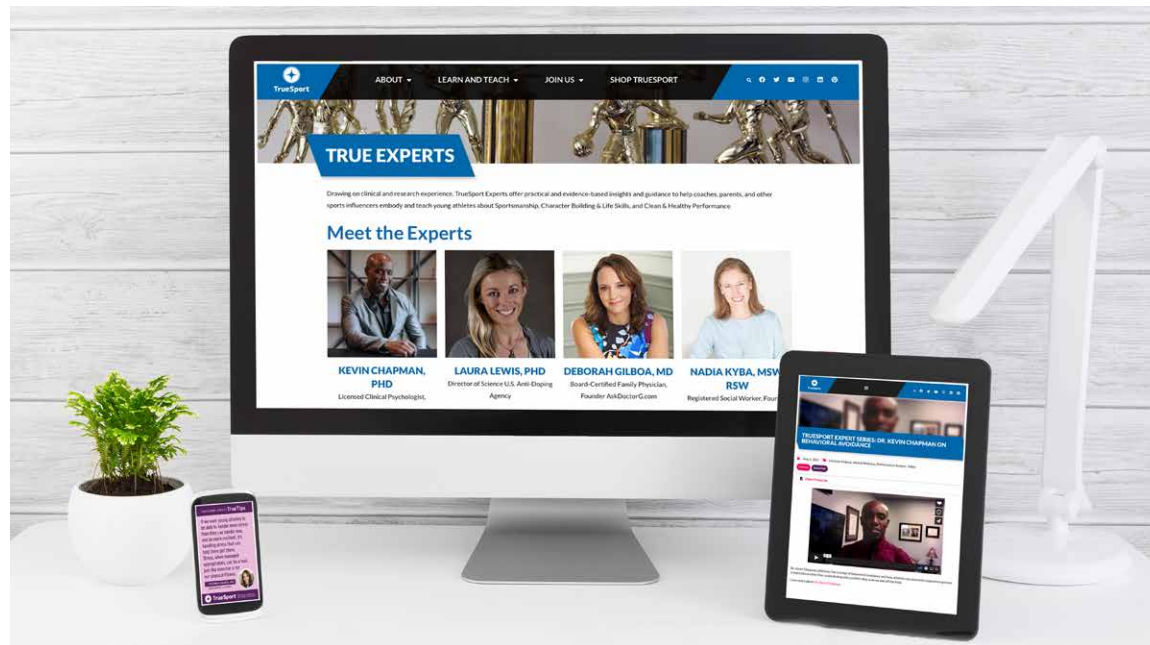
TrueSport

ABOUT ▾ LEARN AND TEACH ▾ JOIN US ▾ SHOP TRUESPORT

TRUE EXPERTS

Drawing on clinical and research experience, TrueSport Experts offer practical and evidence-based insights and guidance to help coaches, parents, and other sports influencers embody and teach young athletes about Sportsmanship, Character Building & Life Skills, and Clean & Healthy Performance.

Meet the Experts

KEVIN CHAPMAN, PHD
Licensed Clinical Psychologist,

LAURA LEWIS, PHD
Director of Science U.S. Anti-Doping Agency

DEBORAH GILBOA, MD
Board-Certified Family Physician, Founder AskDoctorG.com

NADIA KYBA, MSW, RSW
Registered Social Worker, Four

TRUESPORT EXPERT SERIES: DR. KEVIN CHAPMAN ON BEHAVIORAL AVOIDANCE

TrueTips

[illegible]

TrueSport